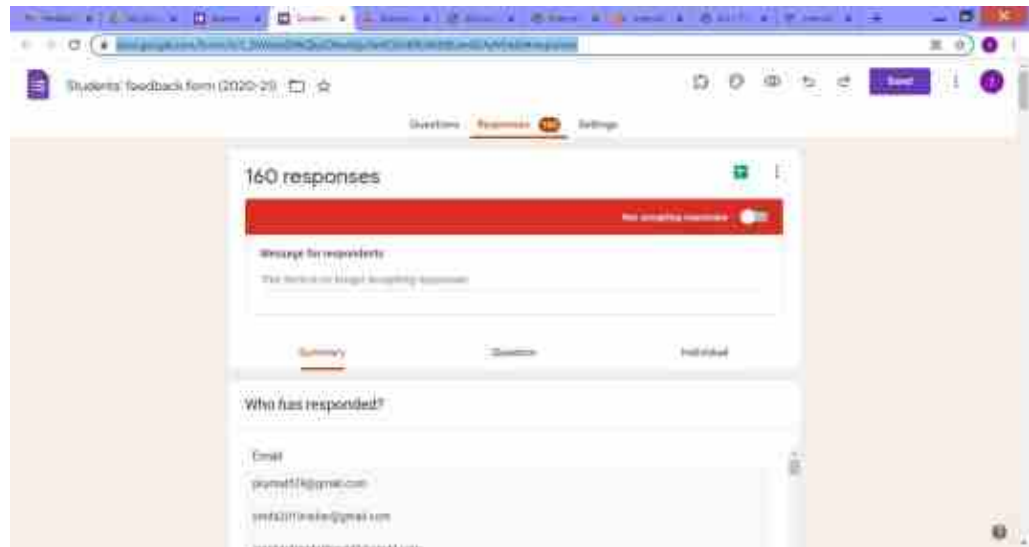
Students' feedback form (2020-21)

Send

Questions Responses 160 Settings

160 responses

Not accepting responses

Message for respondents

This form is no longer accepting responses

Summary Question Individual

Who has responded?

Email

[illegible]@gmail.com

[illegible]@gmail.com